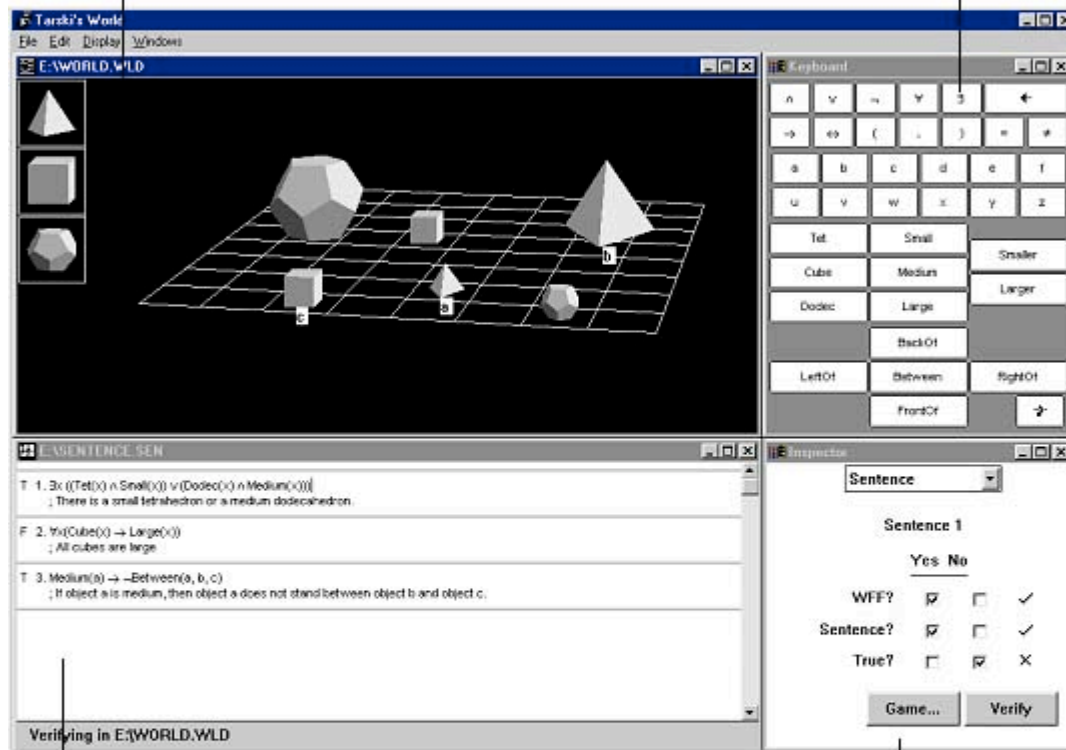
Tarski's World

File Edit Display Windows

E:\WORLD.WLD

c

a

b

Keyboard

| ∧ | ∨ | ¬ | ∀ | ∃ | ← |
|---|---|---|---|---|---|
| → | ↔ | ( | , | ) | = | ≠ |
| a | b | c | d | e | f |
| u | v | w | x | y | z |

Tet
Small
Cube
Medium
Dodec
Large
Smaller
Larger
BackOf
LeftOf
Between
RightOf
FrontOf

E:\SENTENCE.SEN

T 1. ∃x ((Tet(x) ∧ Small(x)) ∨ (Dodec(x) ∧ Medium(x)))
; There is a small tetrahedron or a medium dodecahedron.

F 2. ∀x(Cube(x) → Large(x))
; All cubes are large

T 3. Medium(a) → ¬Between(a, b, c)
; If object a is medium, then object a does not stand between object b and object c.

Verifying in E:\WORLD.WLD

Inspector

Sentence

Sentence 1

Yes No

WFF? ☑ ☐ ✓

Sentence? ☑ ☐ ✓

True? ☐ ☑ ✕

Game...

Verify